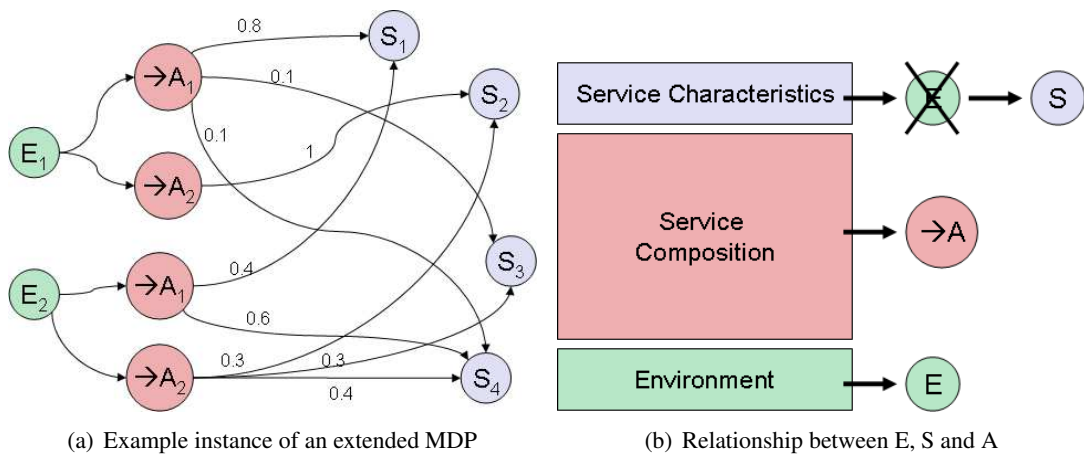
0.8
$S_1$
$\rightarrow A_1$
0.1
$S_2$
0.1
$E_1$
1
$\rightarrow A_2$
$S_3$
$E_2$
$\rightarrow A_1$
0.4
0.6
$\rightarrow A_2$
0.3
0.3
$S_4$
0.4

(a) Example instance of an extended MDP

Service Characteristics
E
S
Service Composition
$\rightarrow A$
Environment
E

(b) Relationship between E, S and A